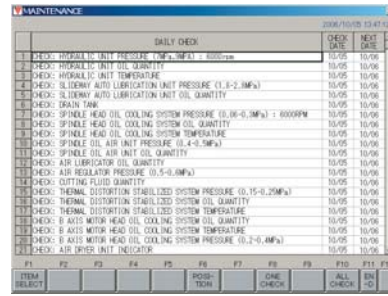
MAINTENANCE

2006/10/05 13:41

| | DAILY CHECK | CHECK DATE | NEXT DATE |
|---|---|---|---|
| 1 | CHECK: HYDRAULIC UNIT PRESSURE (7MPa,7MPa) : 6000rpm | 10/05 | 10/06 |
| 2 | CHECK: HYDRAULIC UNIT OIL QUANTITY | 10/05 | 10/06 |
| 3 | CHECK: HYDRAULIC UNIT TEMPERATURE | 10/05 | 10/06 |
| 4 | CHECK: SLIDEWAY AUTO LUBRICATION UNIT PRESSURE (1.8~2.8MPa) | 10/05 | 10/06 |
| 5 | CHECK: SLIDEWAY AUTO LUBRICATION UNIT OIL QUANTITY | 10/05 | 10/06 |
| 6 | CHECK: DRAIN TANK | 10/05 | 10/06 |
| 7 | CHECK: SPINDLE HEAD OIL COOLING SYSTEM PRESSURE (0.06~0.5MPa) : 6000RPM | 10/05 | 10/06 |
| 8 | CHECK: SPINDLE HEAD OIL COOLING SYSTEM OIL QUANTITY | 10/05 | 10/06 |
| 9 | CHECK: SPINDLE HEAD OIL COOLING SYSTEM TEMPERATURE | 10/05 | 10/06 |
| 10 | CHECK: SPINDLE OIL AIR UNIT PRESSURE (0.4~0.5MPa) | 10/05 | 10/06 |
| 11 | CHECK: SPINDLE OIL AIR UNIT OIL QUANTITY | 10/05 | 10/06 |
| 12 | CHECK: AIR LUBRICATOR OIL QUANTITY | 10/05 | 10/06 |
| 13 | CHECK: AIR REGULATOR PRESSURE (0.5~0.6MPa) | 10/05 | 10/06 |
| 14 | CHECK: CUTTING FLUID QUANTITY | 10/05 | 10/06 |
| 15 | CHECK: THERMAL DISTORTION STABILIZED SYSTEM PRESSURE (0.15~0.25MPa) | 10/05 | 10/06 |
| 16 | CHECK: THERMAL DISTORTION STABILIZED SYSTEM OIL QUANTITY | 10/05 | 10/06 |
| 17 | CHECK: THERMAL DISTORTION STABILIZED SYSTEM TEMPERATURE | 10/05 | 10/06 |
| 18 | CHECK: B AXIS MOTOR HEAD OIL COOLING SYSTEM OIL QUANTITY | 10/05 | 10/06 |
| 19 | CHECK: B AXIS MOTOR HEAD OIL COOLING SYSTEM TEMPERATURE | 10/05 | 10/06 |
| 20 | CHECK: B AXIS MOTOR HEAD OIL COOLING SYSTEM PRESSURE (0.2~0.4MPa) | 10/05 | 10/06 |
| 21 | CHECK: AIR DRYER UNIT INDICATOR | 10/05 | 10/06 |

F1 F2 F3 F4 F5 F6 F7 F8 F9 F10 F11 F1

ITEM SELECT | POSI-TION | ONE CHECK | ALL CHECK | EN =0